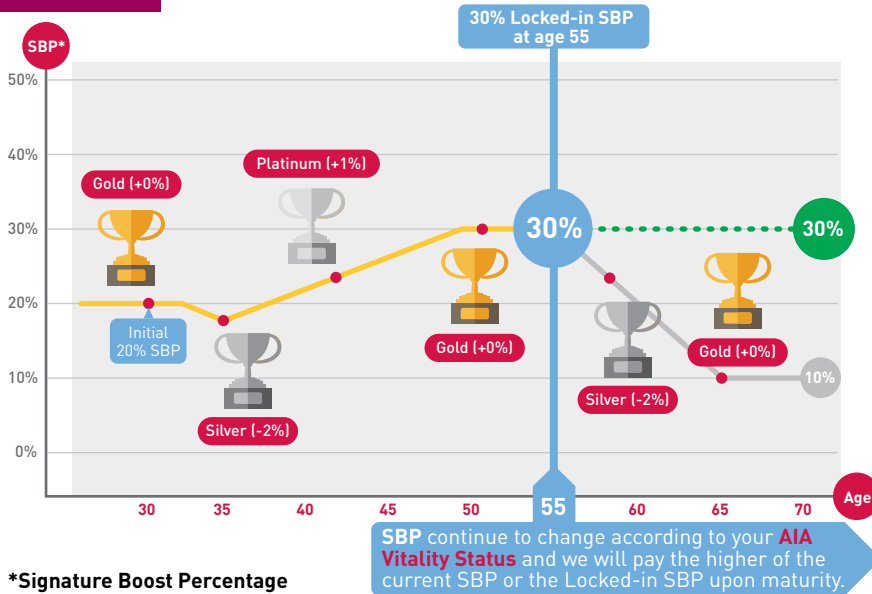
30% Locked-in SBP at age 55

SBP*

50%
40%
30%
20%
10%
0%

Gold (+0%)
Platinum (+1%)
Initial 20% SBP
Silver (-2%)
Gold (+0%)
30%
30%
Silver (-2%)
Gold (+0%)
10%

30
35
40
45
50
55
60
65
70
Age

SBP continue to change according to your AIA Vitality Status and we will pay the higher of the current SBP or the Locked-in SBP upon maturity.

*Signature Boost Percentage